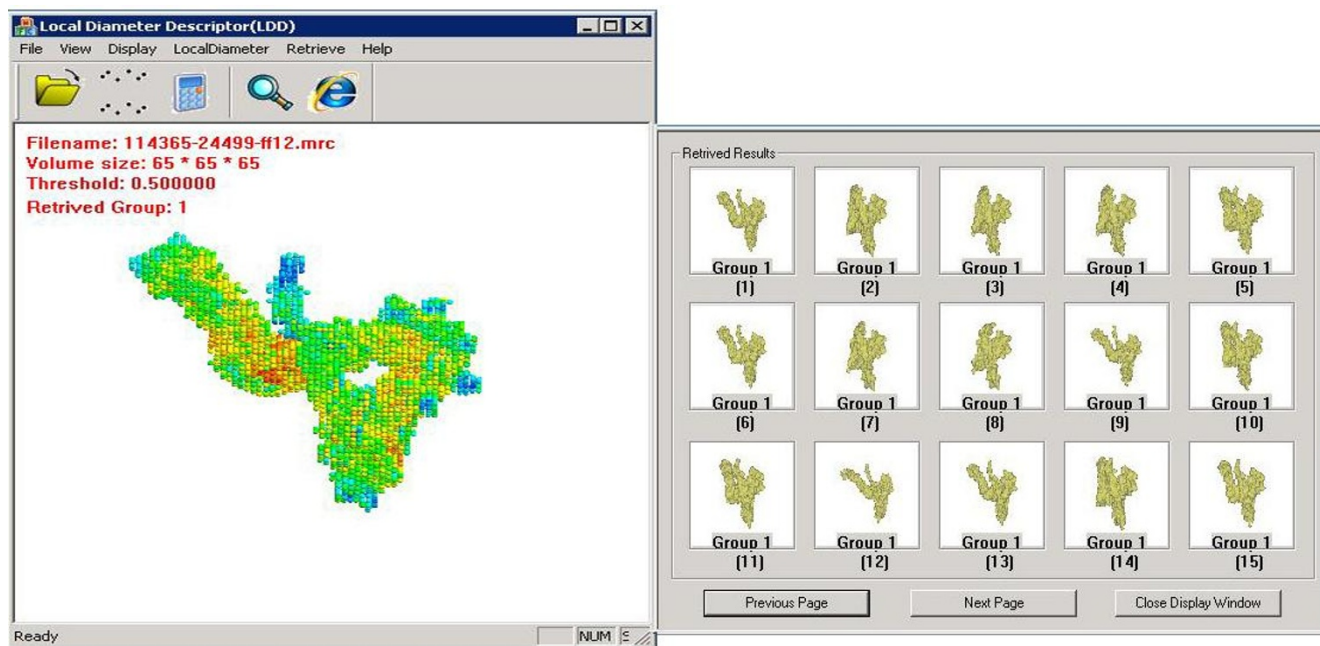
Local Diameter Descriptor(LDD)

File View Display LocalDiameter Retrieve Help

Filename: 114365-24499-ff12.mrc
Volume size: 65 * 65 * 65
Threshold: 0.500000
Retrived Group: 1

Ready

NUM

Retrived Results

Group 1 (1)
Group 1 (2)
Group 1 (3)
Group 1 (4)
Group 1 (5)
Group 1 (6)
Group 1 (7)
Group 1 (8)
Group 1 (9)
Group 1 (10)
Group 1 (11)
Group 1 (12)
Group 1 (13)
Group 1 (14)
Group 1 (15)

Previous Page

Next Page

Close Display Window